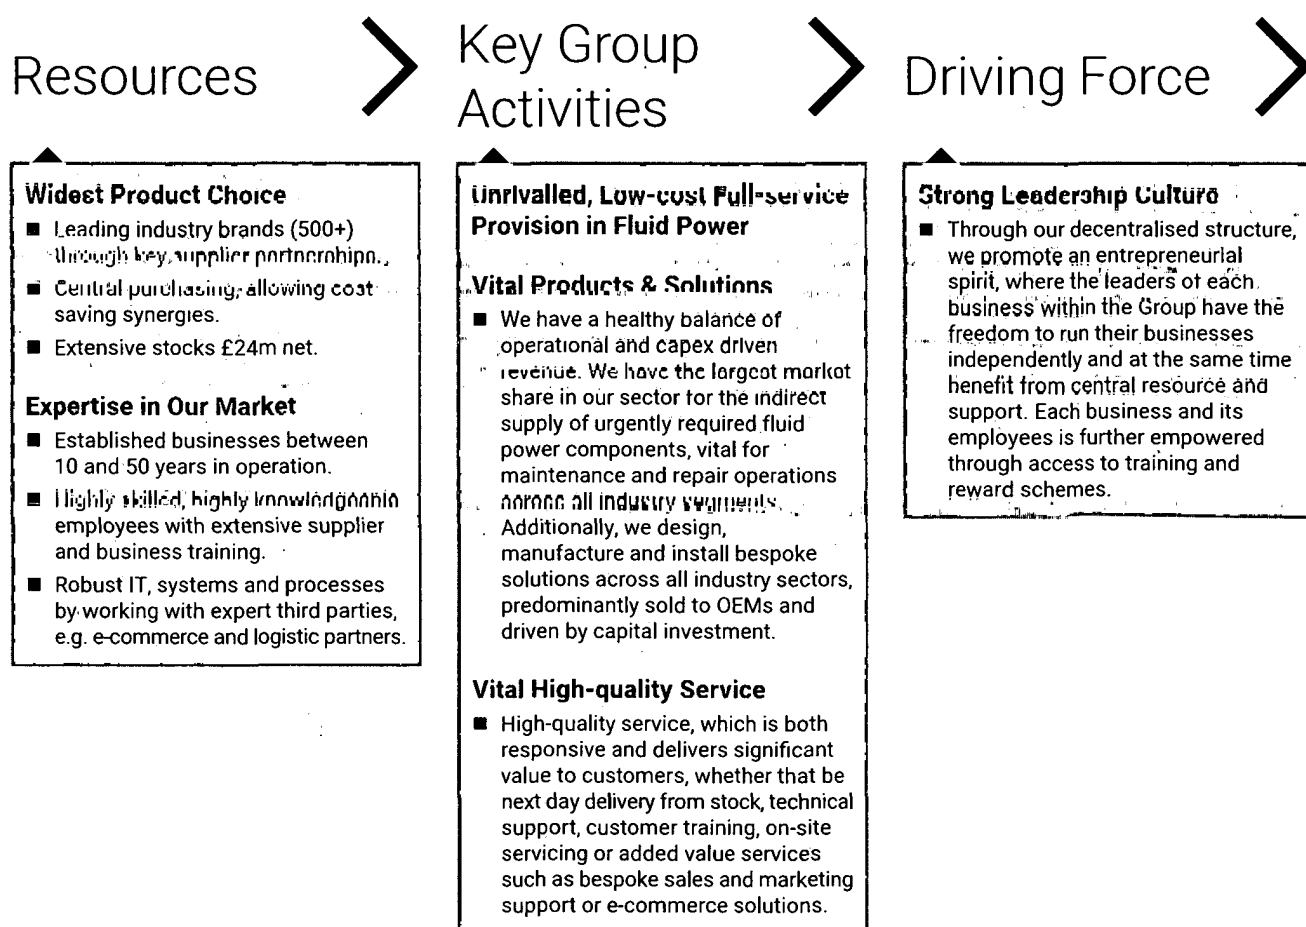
Resources

Widest Product Choice

■ Leading industry brands (500+) through key supplier partnerships.

■ Central purchasing, allowing cost saving synergies.

■ Extensive stocks £24m net.

Expertise in Our Market

■ Established businesses between 10 and 50 years in operation.

■ Highly skilled, highly knowledgeable employees with extensive supplier and business training.

■ Robust IT, systems and processes by working with expert third parties, e.g. e-commerce and logistic partners.

Key Group Activities

Unrivalled, Low-cost Full-service Provision in Fluid Power

Vital Products & Solutions

■ We have a healthy balance of operational and capex driven revenue. We have the largest market share in our sector for the indirect supply of urgently required fluid power components, vital for maintenance and repair operations across all industry segments. Additionally, we design, manufacture and install bespoke solutions across all industry sectors, predominantly sold to OEMs and driven by capital investment.

Vital High-quality Service

■ High-quality service, which is both responsive and delivers significant value to customers, whether that be next day delivery from stock, technical support, customer training, on-site servicing or added value services such as bespoke sales and marketing support or e-commerce solutions.

Driving Force

Strong Leadership Culture

■ Through our decentralised structure, we promote an entrepreneurial spirit, where the leaders of each business within the Group have the freedom to run their businesses independently and at the same time benefit from central resource and support. Each business and its employees is further empowered through access to training and reward schemes.